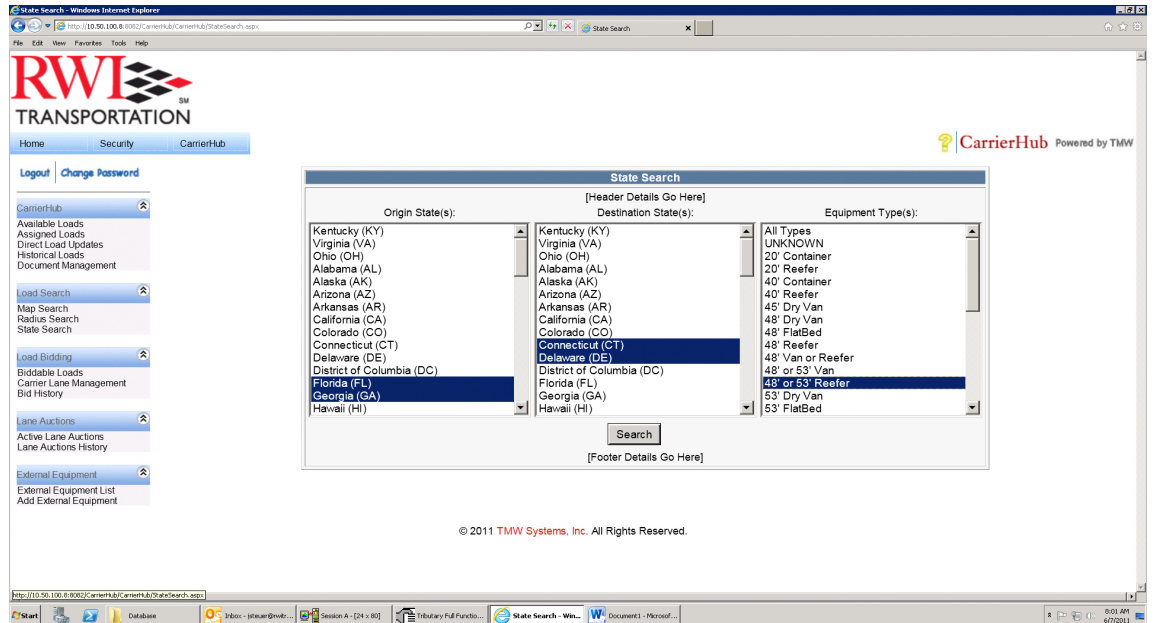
State Search - Windows Internet Explorer
http://10.50.100.8:8082/CarrierHub/CarrierHub/StateSearch.aspx
State Search
File Edit View Favorites Tools Help

RWI
SM
TRANSPORTATION

Home Security CarrierHub

CarrierHub Powered by TMW

Logout Change Password

CarrierHub
Available Loads
Assigned Loads
Direct Load Updates
Historical Loads
Document Management

Load Search
Map Search
Radius Search
State Search

Load Bidding
Biddable Loads
Carrier Lane Management
Bid History

Lane Auctions
Active Lane Auctions
Lane Auctions History

External Equipment
External Equipment List
Add External Equipment

State Search
[Header Details Go Here]

Origin State(s):
Kentucky (KY)
Virginia (VA)
Ohio (OH)
Alabama (AL)
Alaska (AK)
Arizona (AZ)
Arkansas (AR)
California (CA)
Colorado (CO)
Connecticut (CT)
Delaware (DE)
District of Columbia (DC)
Florida (FL)
Georgia (GA)
Hawaii (HI)

Destination State(s):
Kentucky (KY)
Virginia (VA)
Ohio (OH)
Alabama (AL)
Alaska (AK)
Arizona (AZ)
Arkansas (AR)
California (CA)
Colorado (CO)
Connecticut (CT)
Delaware (DE)
District of Columbia (DC)
Florida (FL)
Georgia (GA)
Hawaii (HI)

Equipment Type(s):
All Types
UNKNOWN
20' Container
20' Reefer
40' Container
40' Reefer
45' Dry Van
48' Dry Van
48' FlatBed
48' Reefer
48' Van or Reefer
48' or 53' Van
48' or 53' Reefer
53' Dry Van
53' FlatBed

Search
[Footer Details Go Here]

© 2011 TMW Systems, Inc. All Rights Reserved.

http://10.50.100.8:8082/CarrierHub/CarrierHub/StateSearch.aspx

Start Database Inbox - jsteuer@rwitr... Session A - [24 x 80] Tributary Full Functio... State Search - Win... Document1 - Microsof... 8:01 AM 6/7/2011